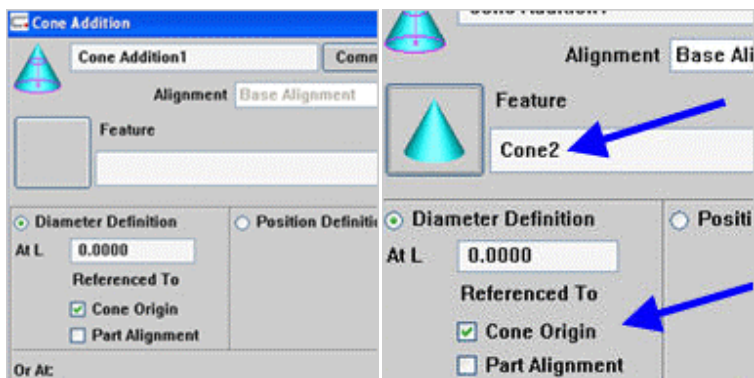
Cone Addition

Cone Addition1

Comm

Alignment Base Alignment

Feature

Diameter Definition

Position Definiti

At L 0.0000

Referenced To

Cone Origin

Part Alignment

Or At:

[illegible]

Alignment Base Ali

Feature

Cone2

Diameter Definition

Positi

At L 0.0000

Referenced To

Cone Origin

Part Alignment